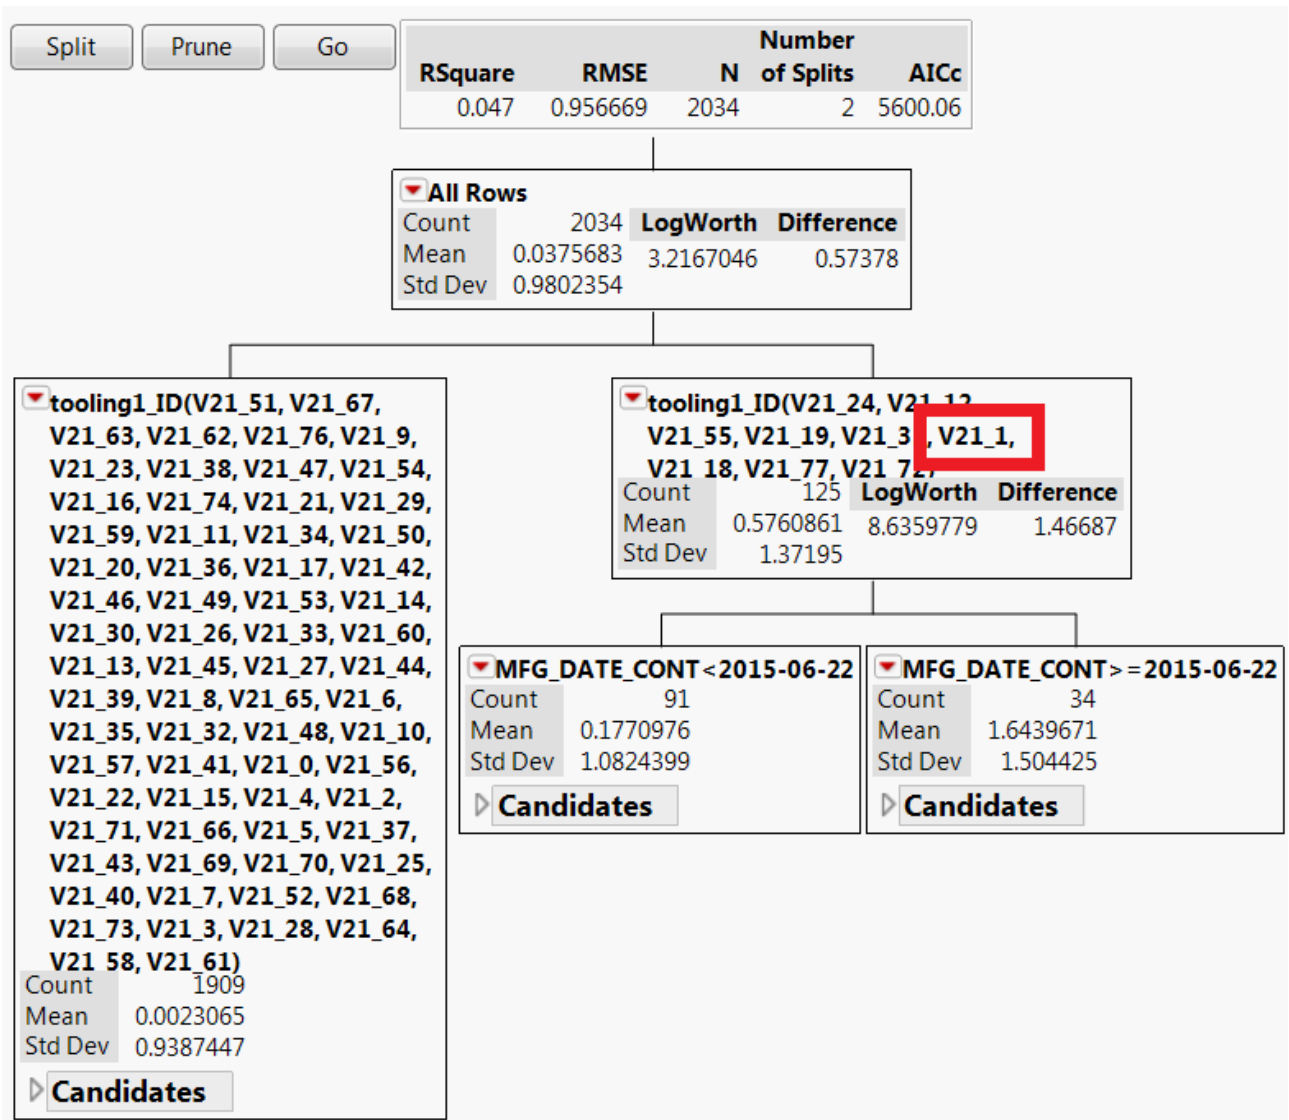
Split Prune Go

| RSquare | RMSE | N | Number of Splits | AICc |
|---|---|---|---|---|
| 0.047 | 0.956669 | 2034 | 2 | 5600.06 |

All Rows

| | | LogWorth | Difference |
|---|---|---|---|
| Count | 2034 | | |
| Mean | 0.0375683 | 3.2167046 | 0.57378 |
| Std Dev | 0.9802354 | | |

tooling1_ID(V21_51, V21_67, V21_63, V21_62, V21_76, V21_9, V21_23, V21_38, V21_47, V21_54, V21_16, V21_74, V21_21, V21_29, V21_59, V21_11, V21_34, V21_50, V21_20, V21_36, V21_17, V21_42, V21_46, V21_49, V21_53, V21_14, V21_30, V21_26, V21_33, V21_60, V21_13, V21_45, V21_27, V21_44, V21_39, V21_8, V21_65, V21_6, V21_35, V21_32, V21_48, V21_10, V21_57, V21_41, V21_0, V21_56, V21_22, V21_15, V21_4, V21_2, V21_71, V21_66, V21_5, V21_37, V21_43, V21_69, V21_70, V21_25, V21_40, V21_7, V21_52, V21_68, V21_73, V21_3, V21_28, V21_64, V21_58, V21_61)

| | |
|---|---|
| Count | 1909 |
| Mean | 0.0023065 |
| Std Dev | 0.9387447 |

Candidates

tooling1_ID(V21_24, V21_12, V21_55, V21_19, V21_3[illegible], V21_1, V21_18, V21_77, V21_72)

| | | LogWorth | Difference |
|---|---|---|---|
| Count | 125 | | |
| Mean | 0.5760861 | 8.6359779 | 1.46687 |
| Std Dev | 1.37195 | | |

MFG_DATE_CONT<2015-06-22

| | |
|---|---|
| Count | 91 |
| Mean | 0.1770976 |
| Std Dev | 1.0824399 |

Candidates

MFG_DATE_CONT>=2015-06-22

| | |
|---|---|
| Count | 34 |
| Mean | 1.6439671 |
| Std Dev | 1.504425 |

Candidates